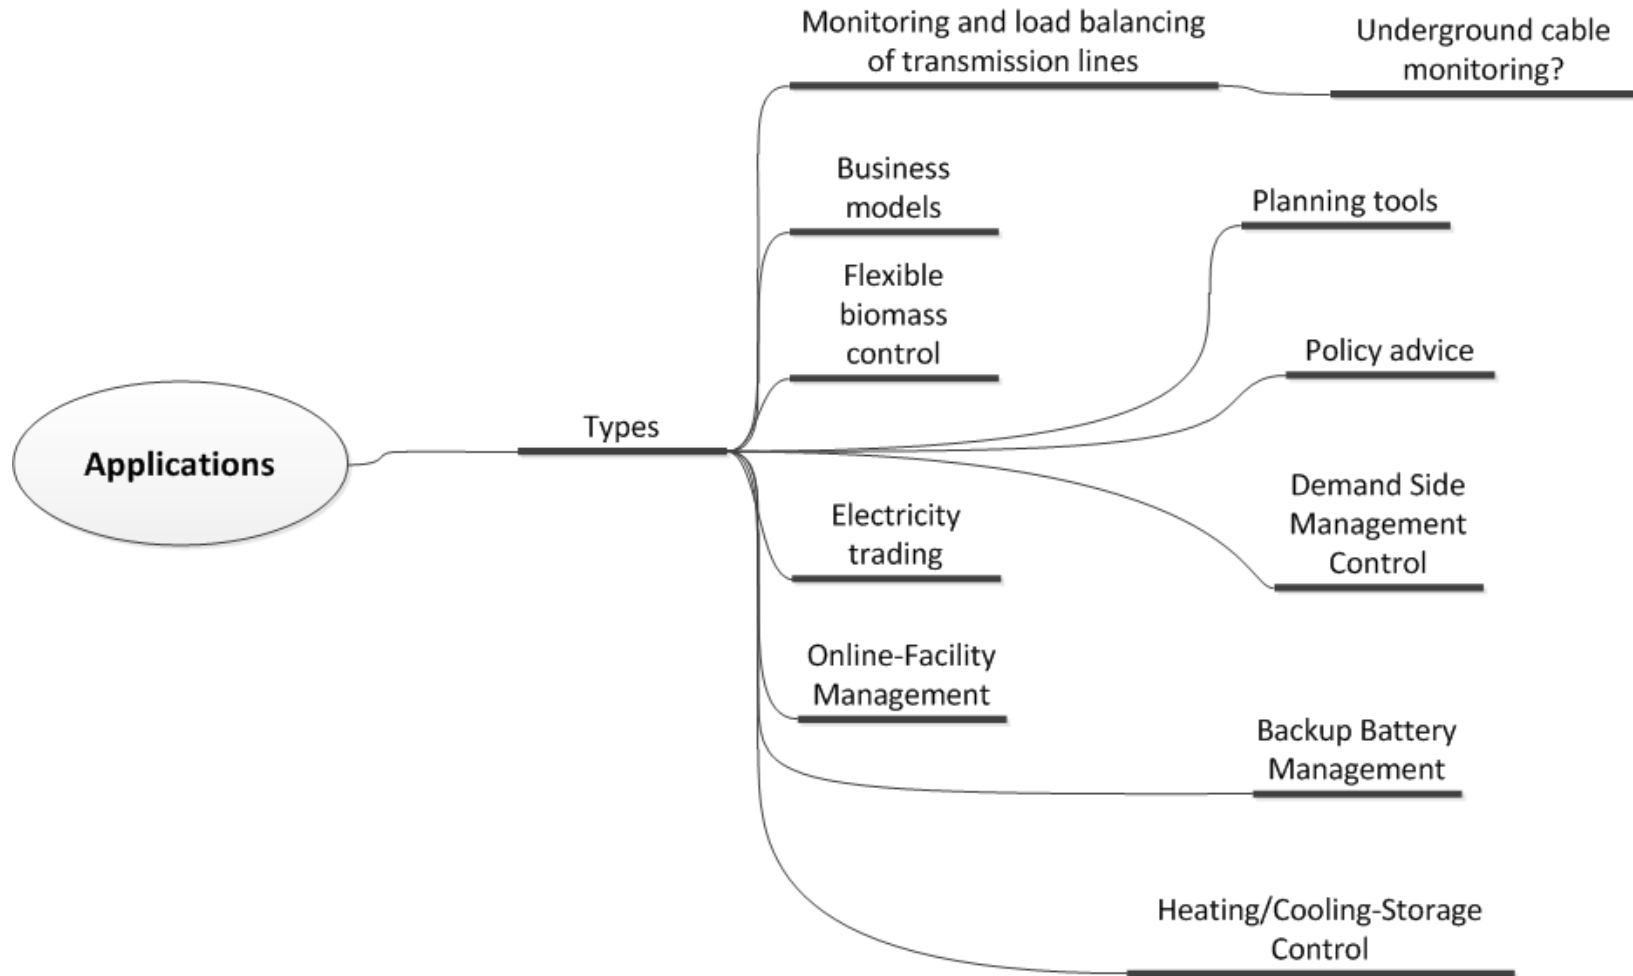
Applications

Types

Monitoring and load balancing of transmission lines

Underground cable monitoring?

Business models

Planning tools

Flexible biomass control

Policy advice

Demand Side Management Control

Electricity trading

Online-Facility Management

Backup Battery Management

Heating/Cooling-Storage Control